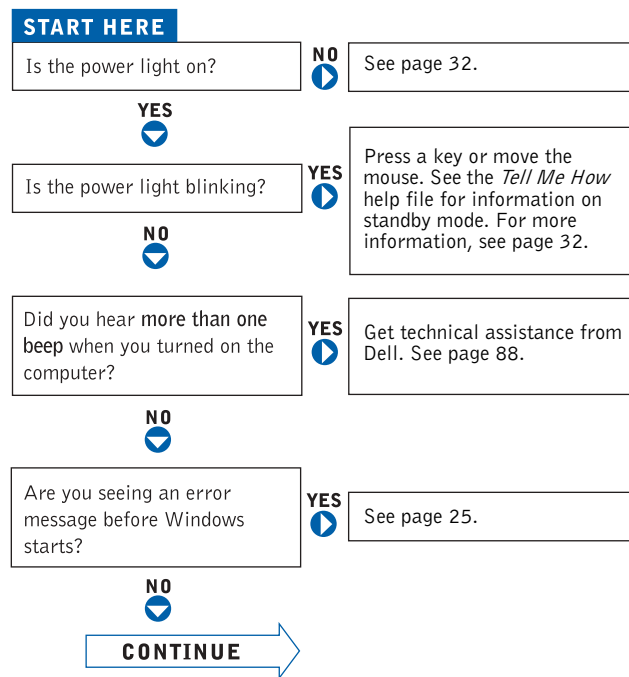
START HERE

Is the power light on?

NO

See page 32.

YES

Is the power light blinking?

YES

Press a key or move the mouse. See the *Tell Me How* help file for information on standby mode. For more information, see page 32.

NO

Did you hear **more than one beep** when you turned on the computer?

YES

Get technical assistance from Dell. See page 88.

NO

Are you seeing an error message before Windows starts?

YES

See page 25.

NO

CONTINUE